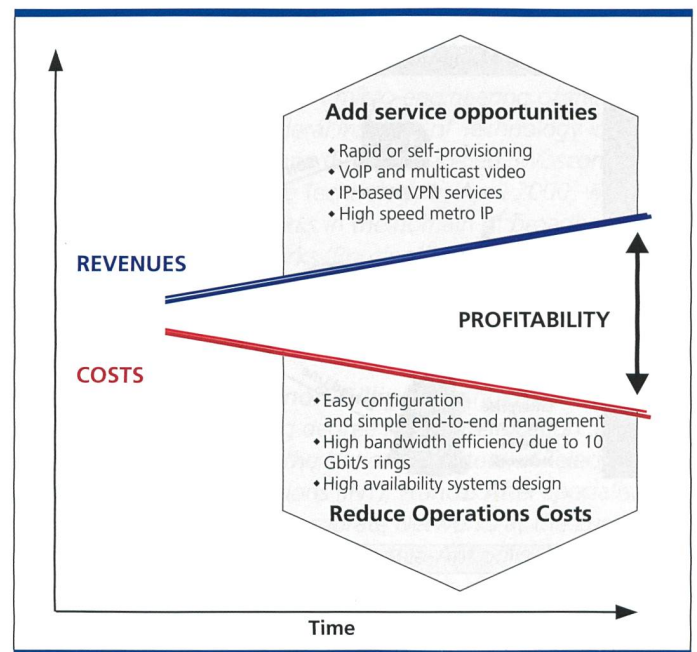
Add service opportunities
- Rapid or self-provisioning
- VoIP and multicast video
- IP-based VPN services
- High speed metro IP

REVENUES

PROFITABILITY

COSTS

- Easy configuration and simple end-to-end management
- High bandwidth efficiency due to 10 Gbit/s rings
- High availability systems design

Reduce Operations Costs

Time